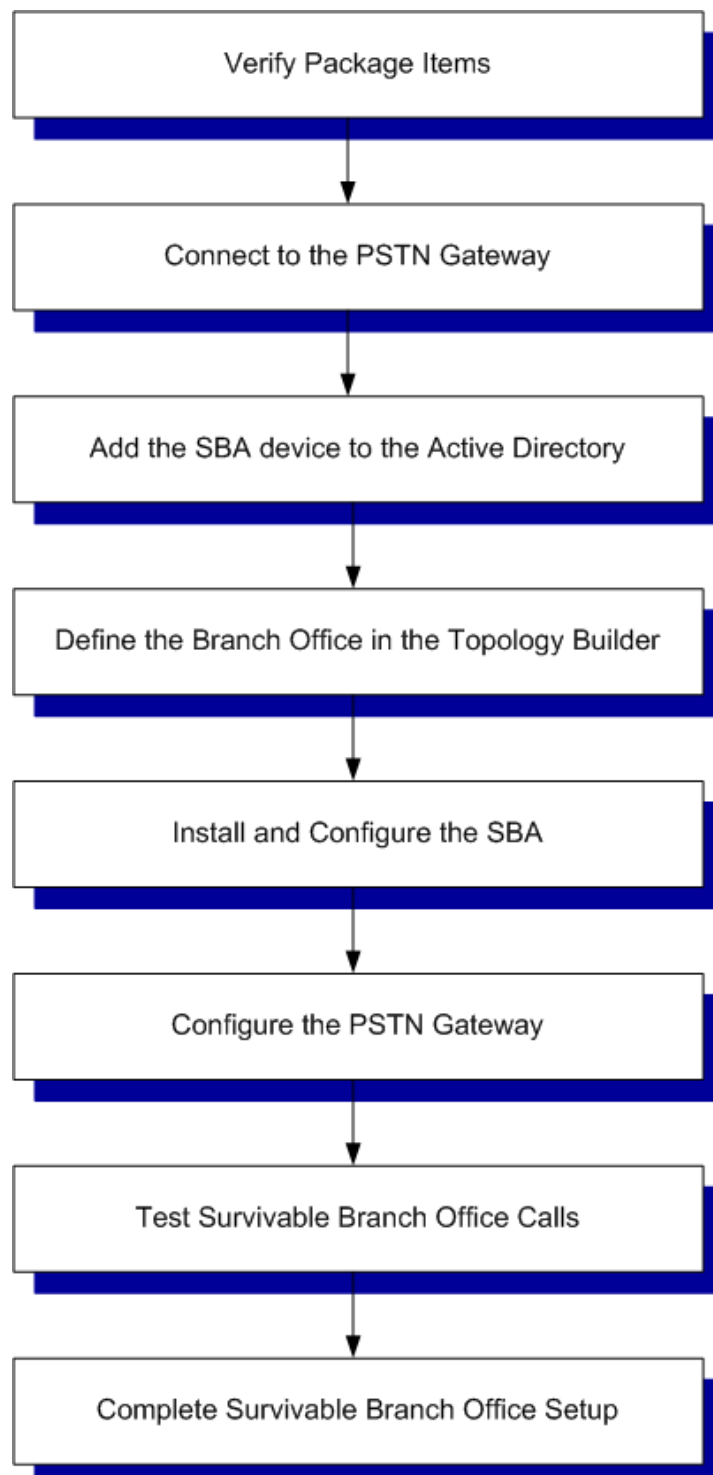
Verify Package Items

Connect to the PSTN Gateway

Add the SBA device to the Active Directory

Define the Branch Office in the Topology Builder

Install and Configure the SBA

Configure the PSTN Gateway

Test Survivable Branch Office Calls

Complete Survivable Branch Office Setup